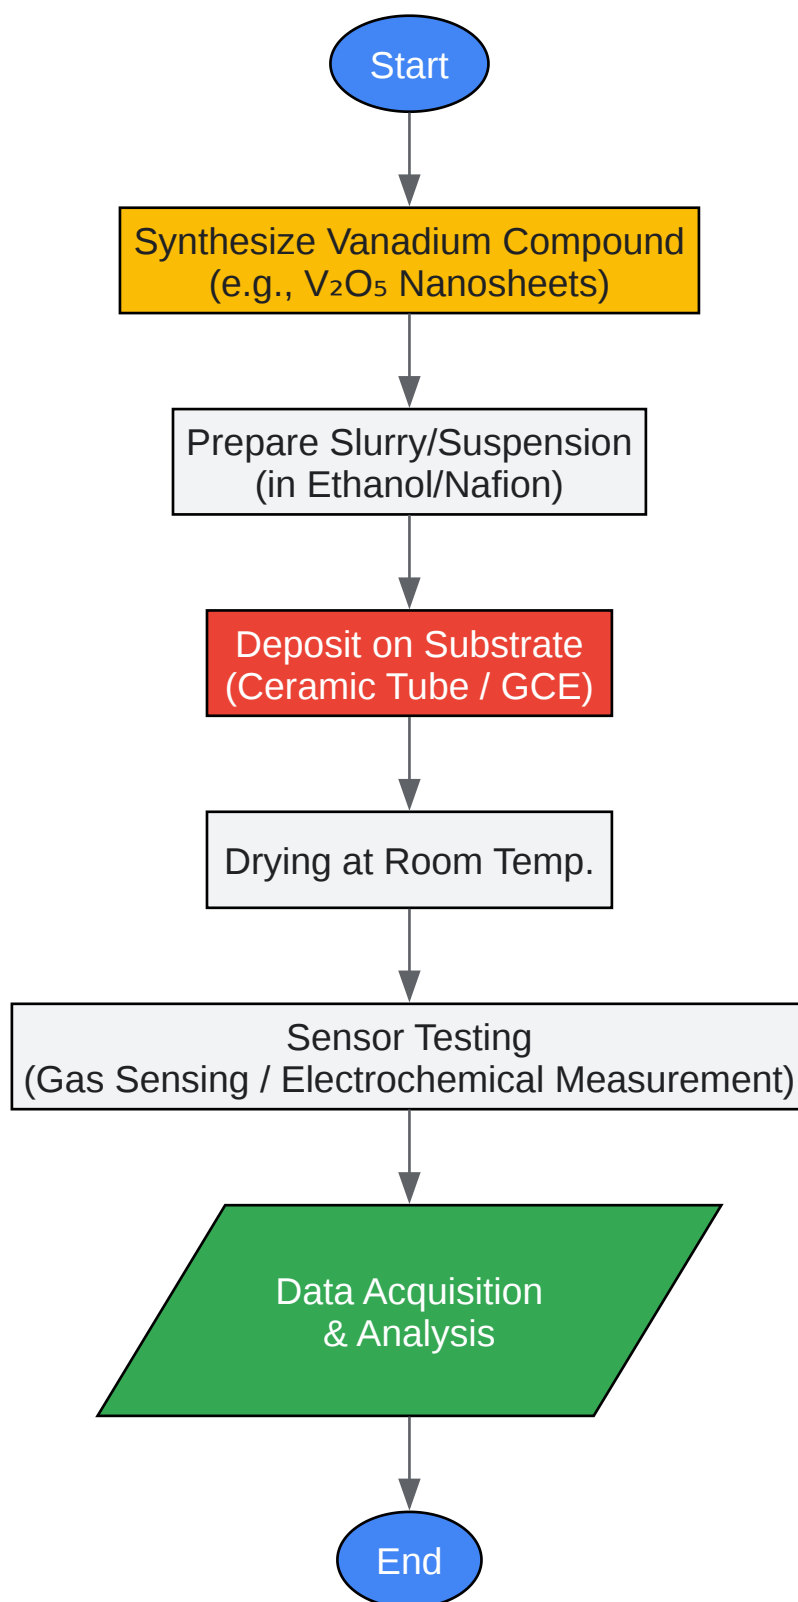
Start

Synthesize Vanadium Compound (e.g., $V_2O_5$ Nanosheets)

Prepare Slurry/Suspension (in Ethanol/Nafion)

Deposit on Substrate (Ceramic Tube / GCE)

Drying at Room Temp.

Sensor Testing (Gas Sensing / Electrochemical Measurement)

Data Acquisition & Analysis

End